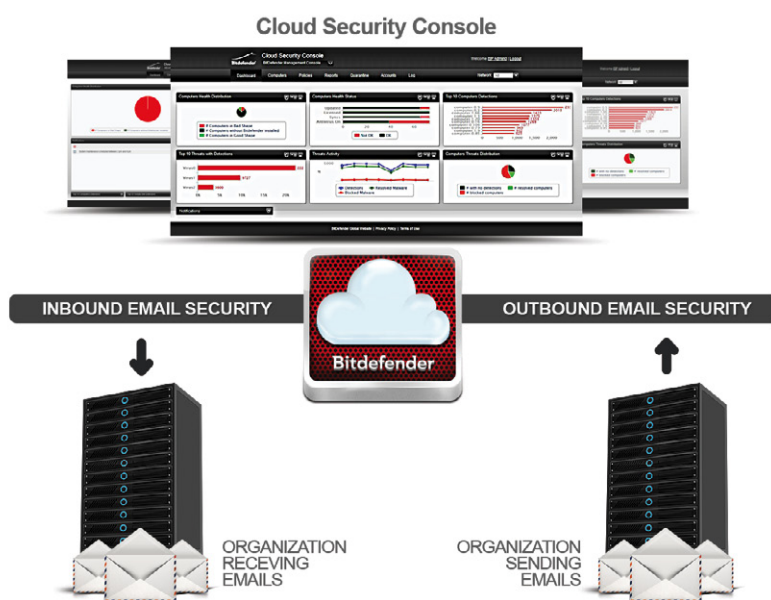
Cloud Security Console

Bitdefender | Cloud Security Console
Bitdefender Management Console

Dashboard | Computers | Policies | Reports | Quarantine | Accounts | Log

Computer Health Distribution | Computers Health Status | Top 10 Computer Detections

Top 10 Threats with Detections | Threats Activity | Computer Threats Distribution

Notifications

INBOUND EMAIL SECURITY

OUTBOUND EMAIL SECURITY

Bitdefender

ORGANIZATION RECEVING EMAILS

ORGANIZATION SENDING EMAILS